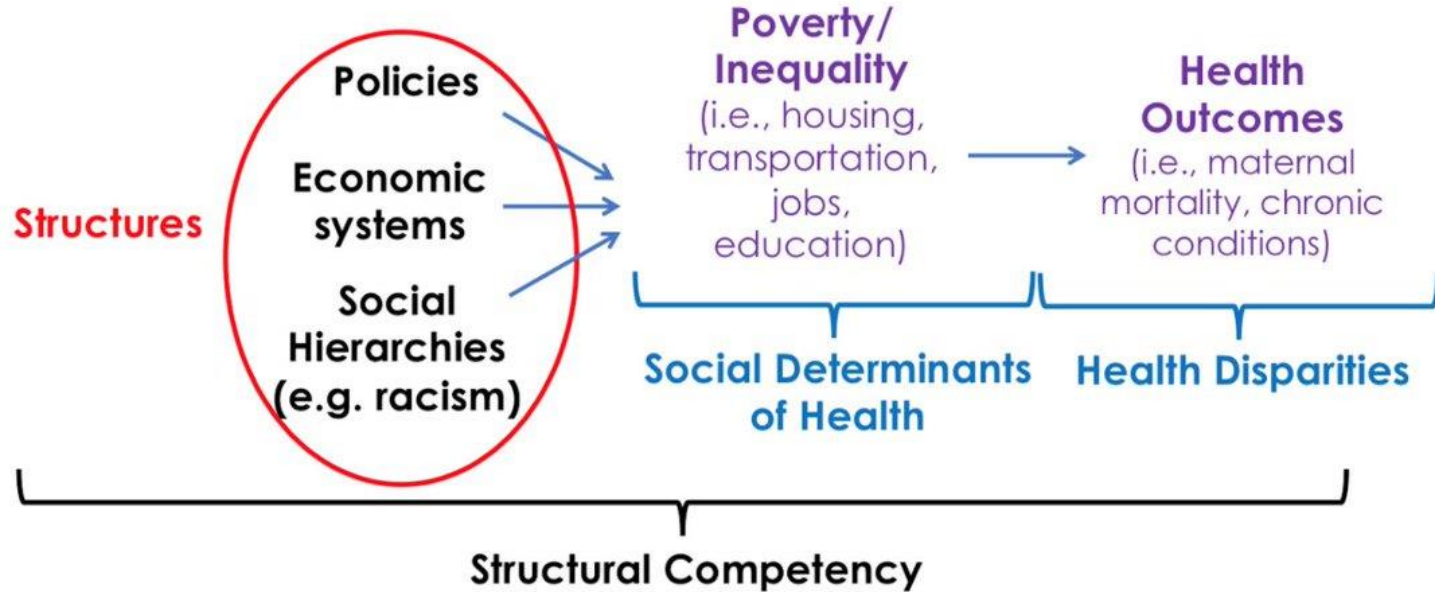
Structures

Policies

Economic systems

Social Hierarchies (e.g. racism)

Poverty/ Inequality
(i.e., housing, transportation, jobs, education)

Health Outcomes
(i.e., maternal mortality, chronic conditions)

Social Determinants of Health

Health Disparities

Structural Competency